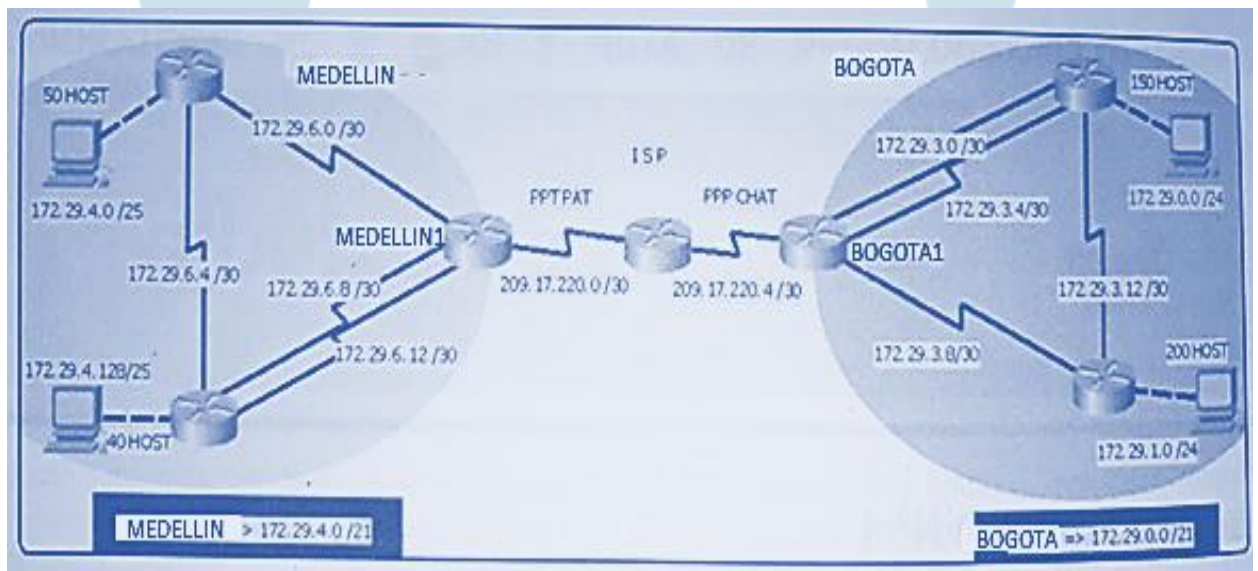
MEDELLIN

50 HOST

172.29.4.0 /25

172.29.6.0 /30

172.29.6.4 /30

MEDELLIN1

172.29.6.8 /30

172.29.6.12 /30

172.29.4.128/25

40 HOST

ISP

PPT PAT

PPP CHAT

209.17.220.0 /30

209.17.220.4 /30

BOGOTA

150 HOST

172.29.3.0 /30

172.29.0.0 /24

172.29.3.4/30

BOGOTA1

172.29.3.12 /30

172.29.3.8/30

200 HOST

172.29.1.0 /24

MEDELLIN > 172.29.4.0 /21

BOGOTA => 172.29.0.0 /21